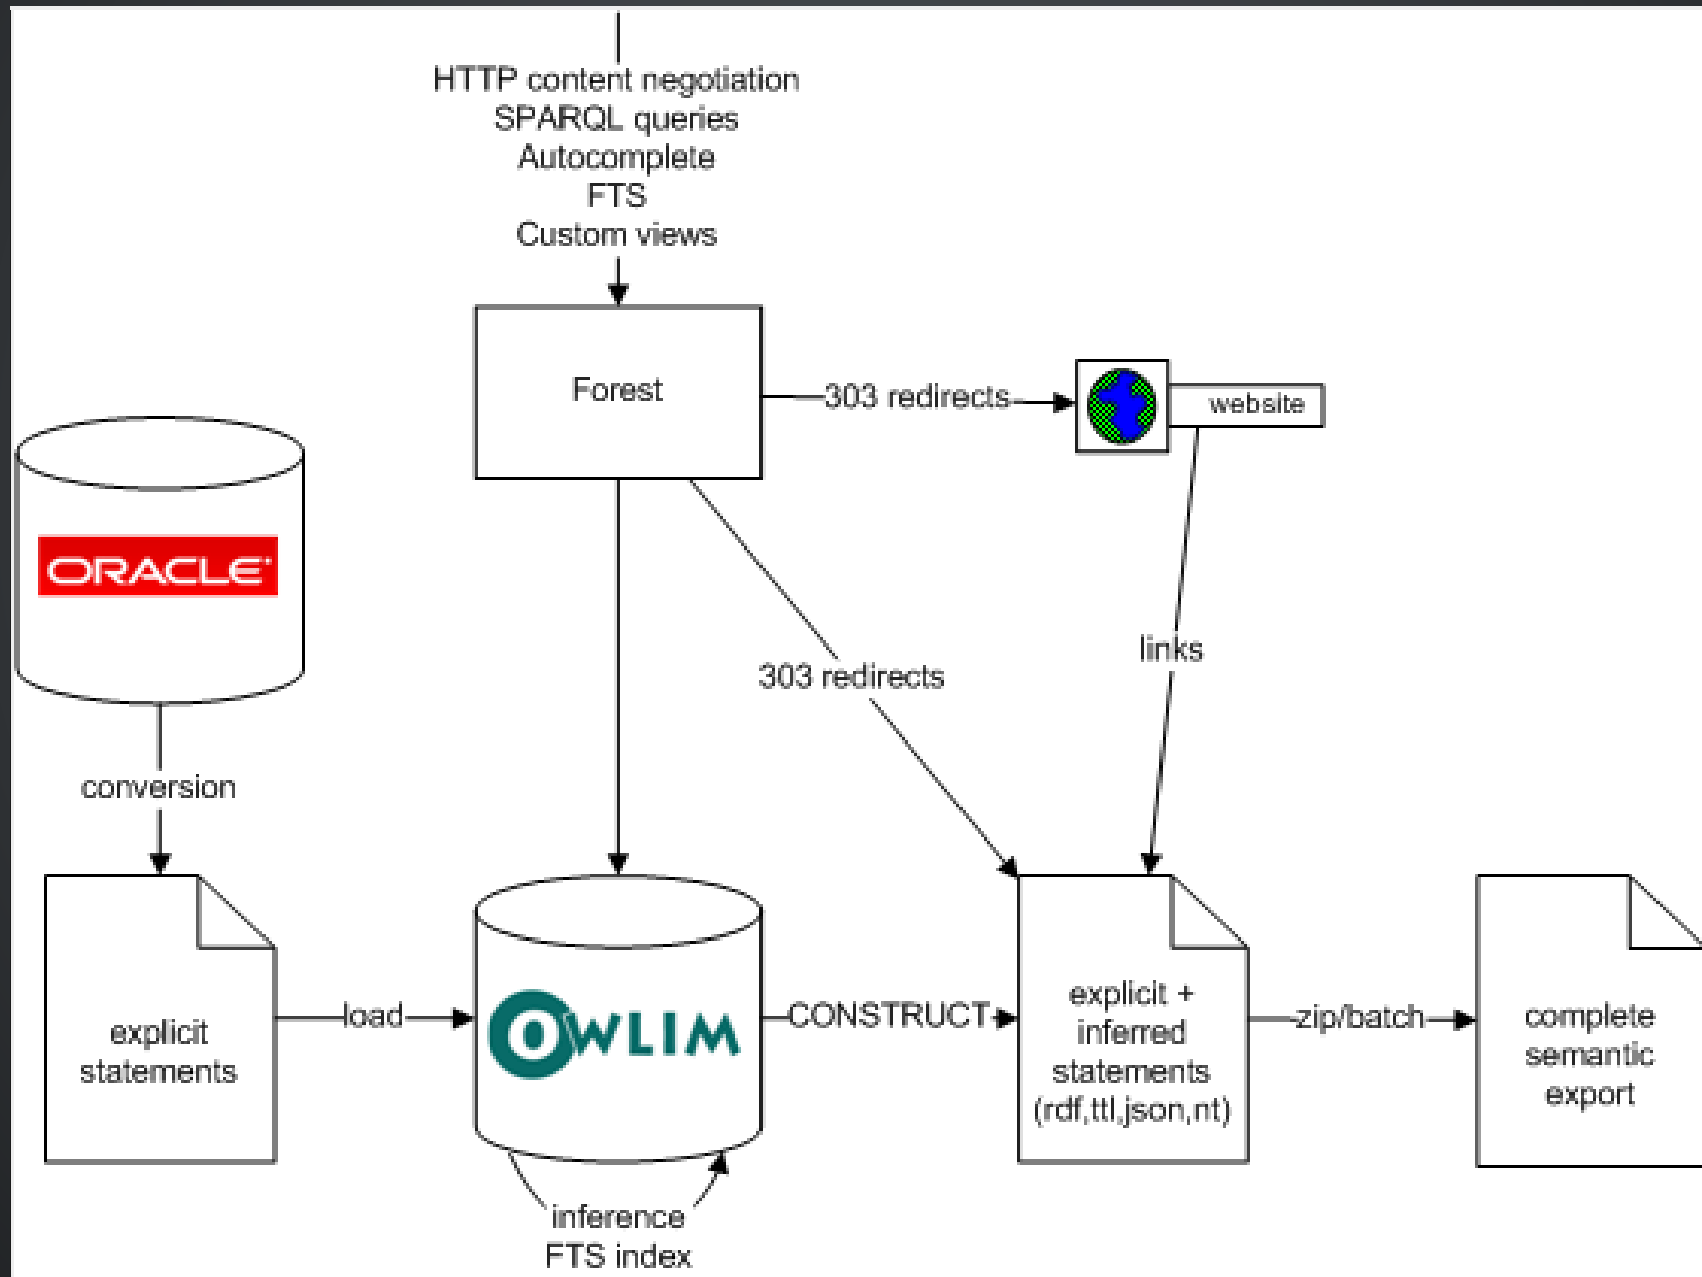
HTTP content negotiation
SPARQL queries
Autocomplete
FTS
Custom views

Forest

303 redirects

website

ORACLE

303 redirects

links

conversion

explicit statements

load

OWLIM

CONSTRUCT

explicit + inferred statements (rdf,ttl,json,nt)

zip/batch

complete semantic export

inference
FTS index